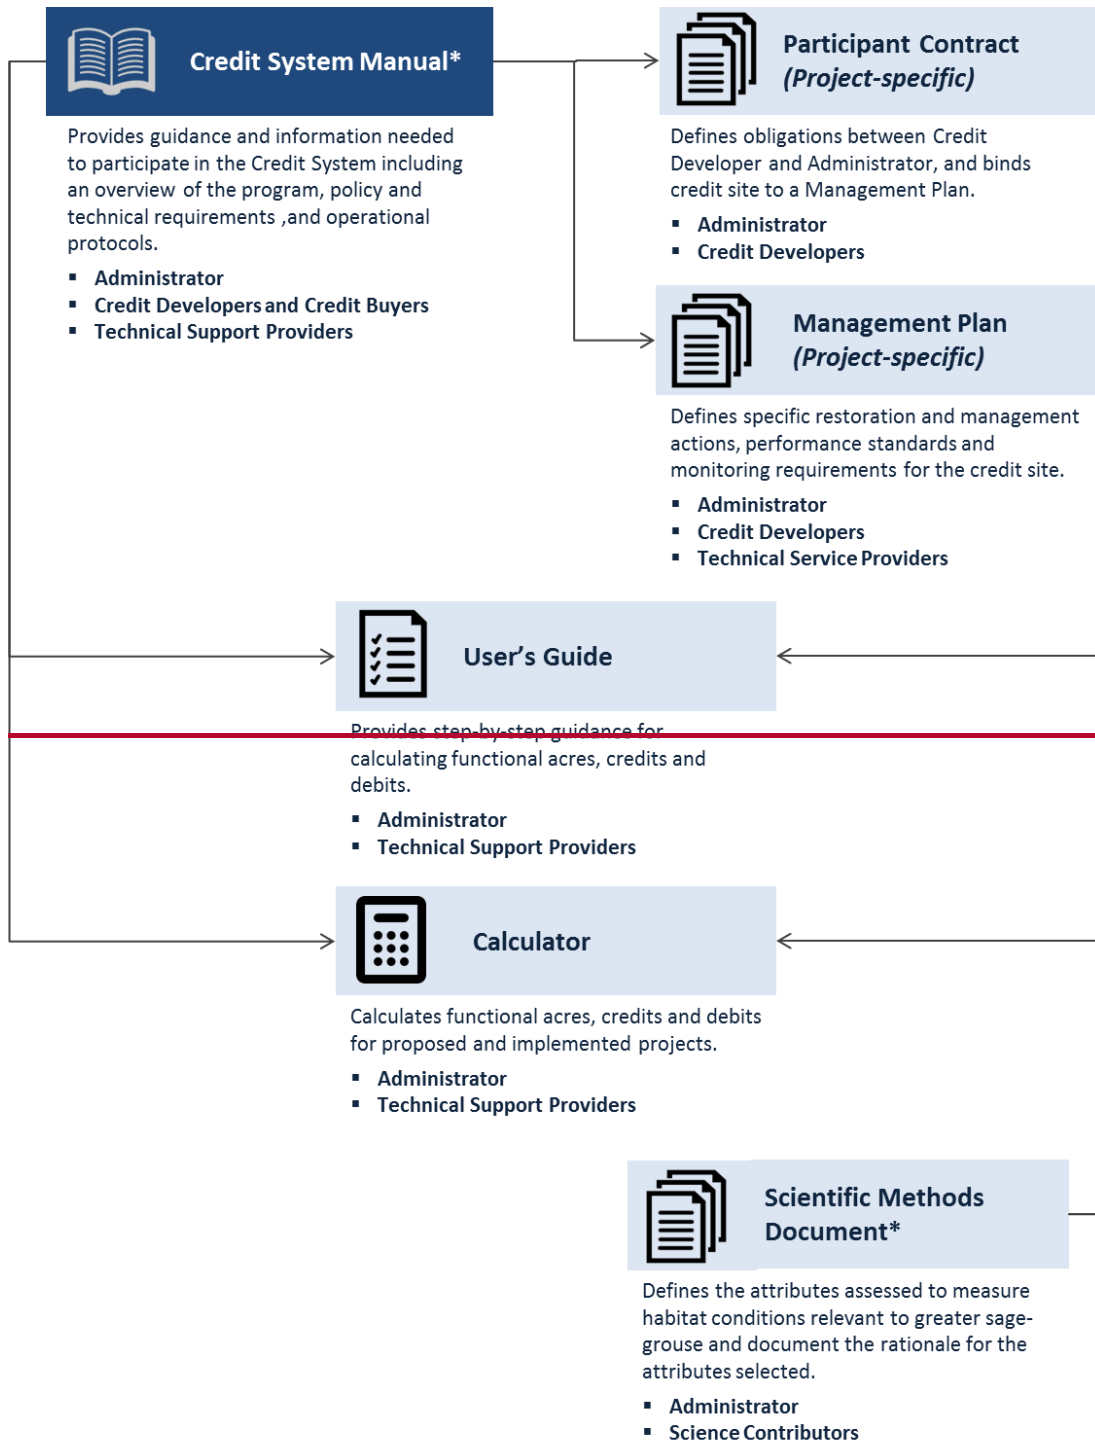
Credit System Manual*

Provides guidance and information needed to participate in the Credit System including an overview of the program, policy and technical requirements ,and operational protocols.

- Administrator
- Credit Developers and Credit Buyers
- Technical Support Providers

Participant Contract (Project-specific)

Defines obligations between Credit Developer and Administrator, and binds credit site to a Management Plan.

- Administrator
- Credit Developers

Management Plan (Project-specific)

Defines specific restoration and management actions, performance standards and monitoring requirements for the credit site.

- Administrator
- Credit Developers
- Technical Service Providers

User's Guide

Provides step-by-step guidance for calculating functional acres, credits and debits.

- Administrator
- Technical Support Providers

Calculator

Calculates functional acres, credits and debits for proposed and implemented projects.

- Administrator
- Technical Support Providers

Scientific Methods Document*

Defines the attributes assessed to measure habitat conditions relevant to greater sage-grouse and document the rationale for the attributes selected.

- Administrator
- Science Contributors